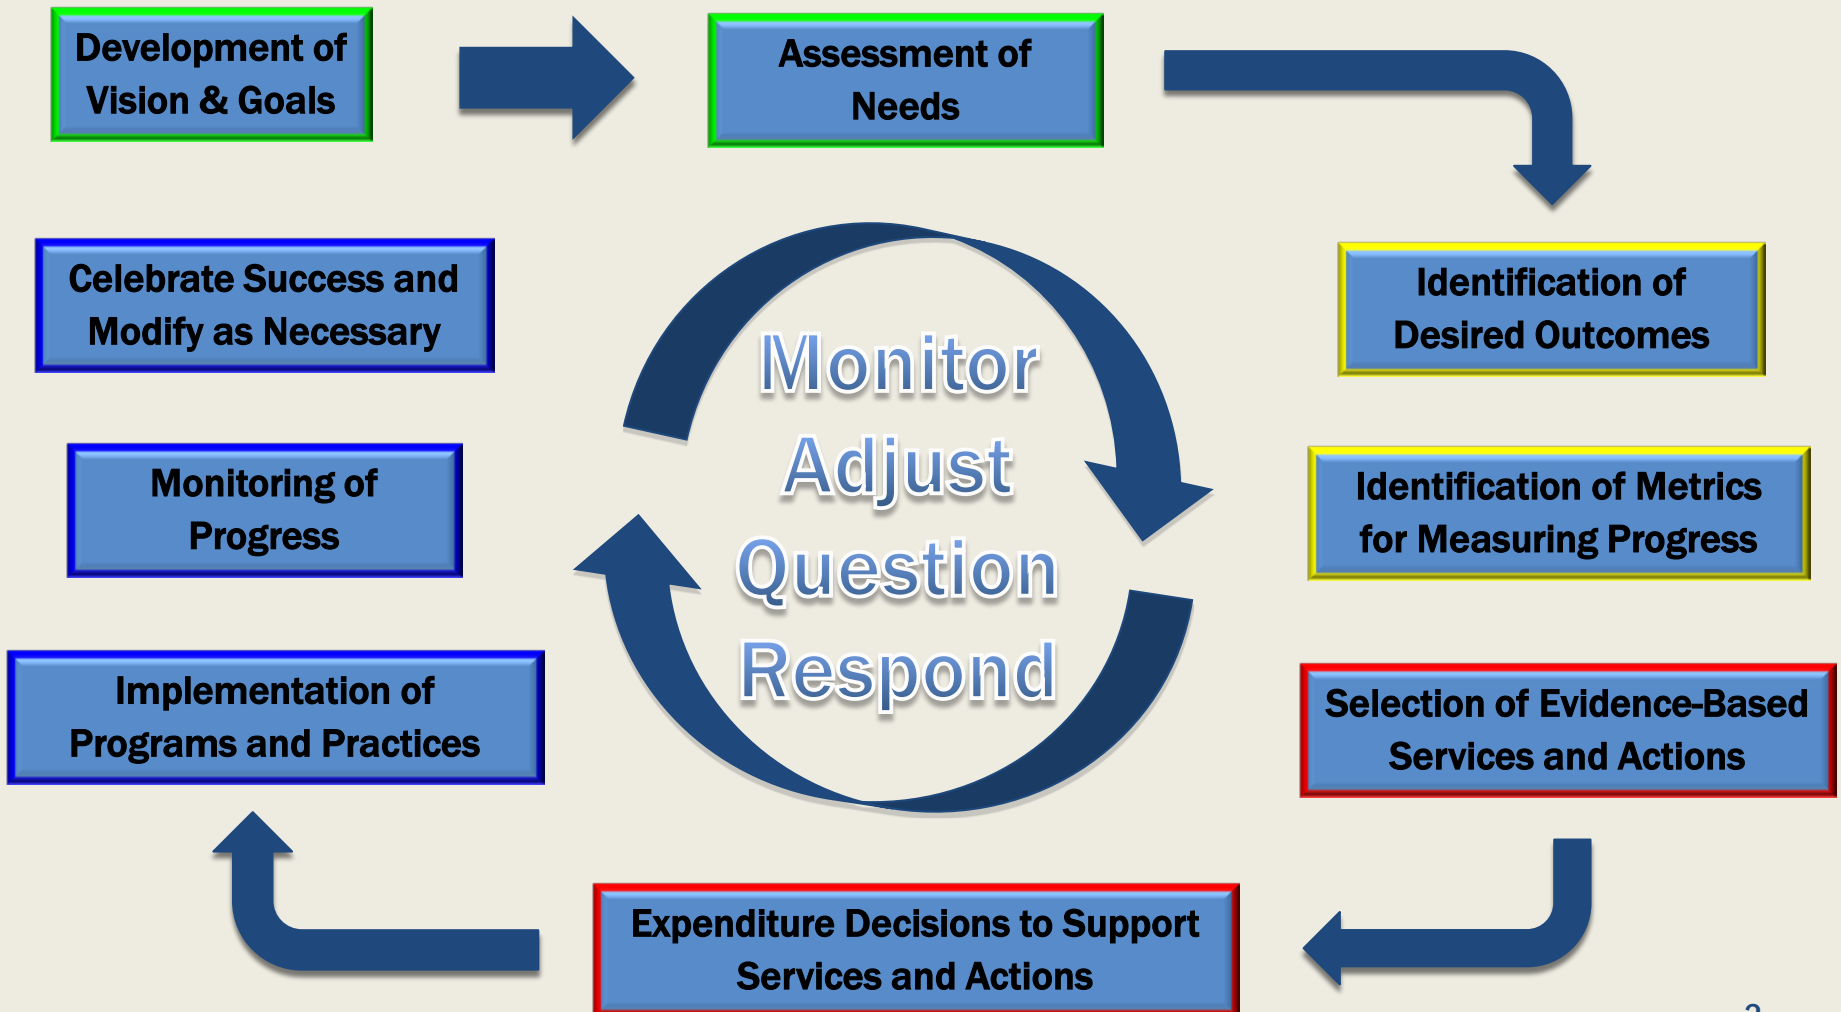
Development of Vision & Goals

Assessment of Needs

Identification of Desired Outcomes

Identification of Metrics for Measuring Progress

Selection of Evidence-Based Services and Actions

Expenditure Decisions to Support Services and Actions

Implementation of Programs and Practices

Monitoring of Progress

Celebrate Success and Modify as Necessary

Monitor
Adjust
Question
Respond

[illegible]